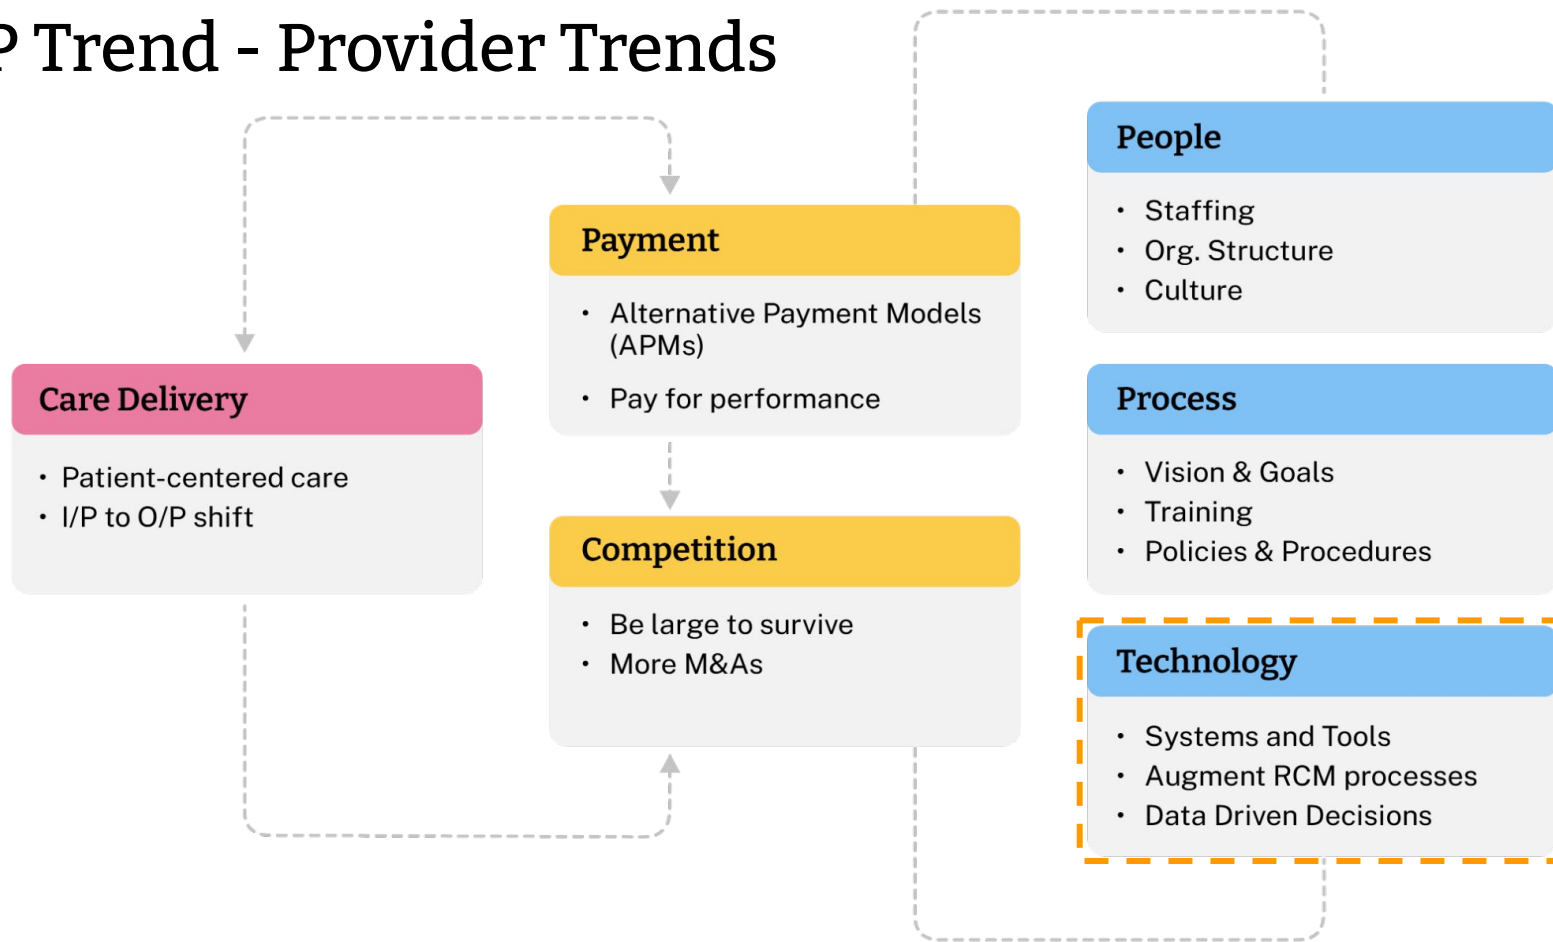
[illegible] Trend - Provider Trends

Payment

- Alternative Payment Models (APMs)
- Pay for performance

Care Delivery

- Patient-centered care
- I/P to O/P shift

Competition

- Be large to survive
- More M&As

People

- Staffing
- Org. Structure
- Culture

Process

- Vision & Goals
- Training
- Policies & Procedures

Technology

- Systems and Tools
- Augment RCM processes
- Data Driven Decisions